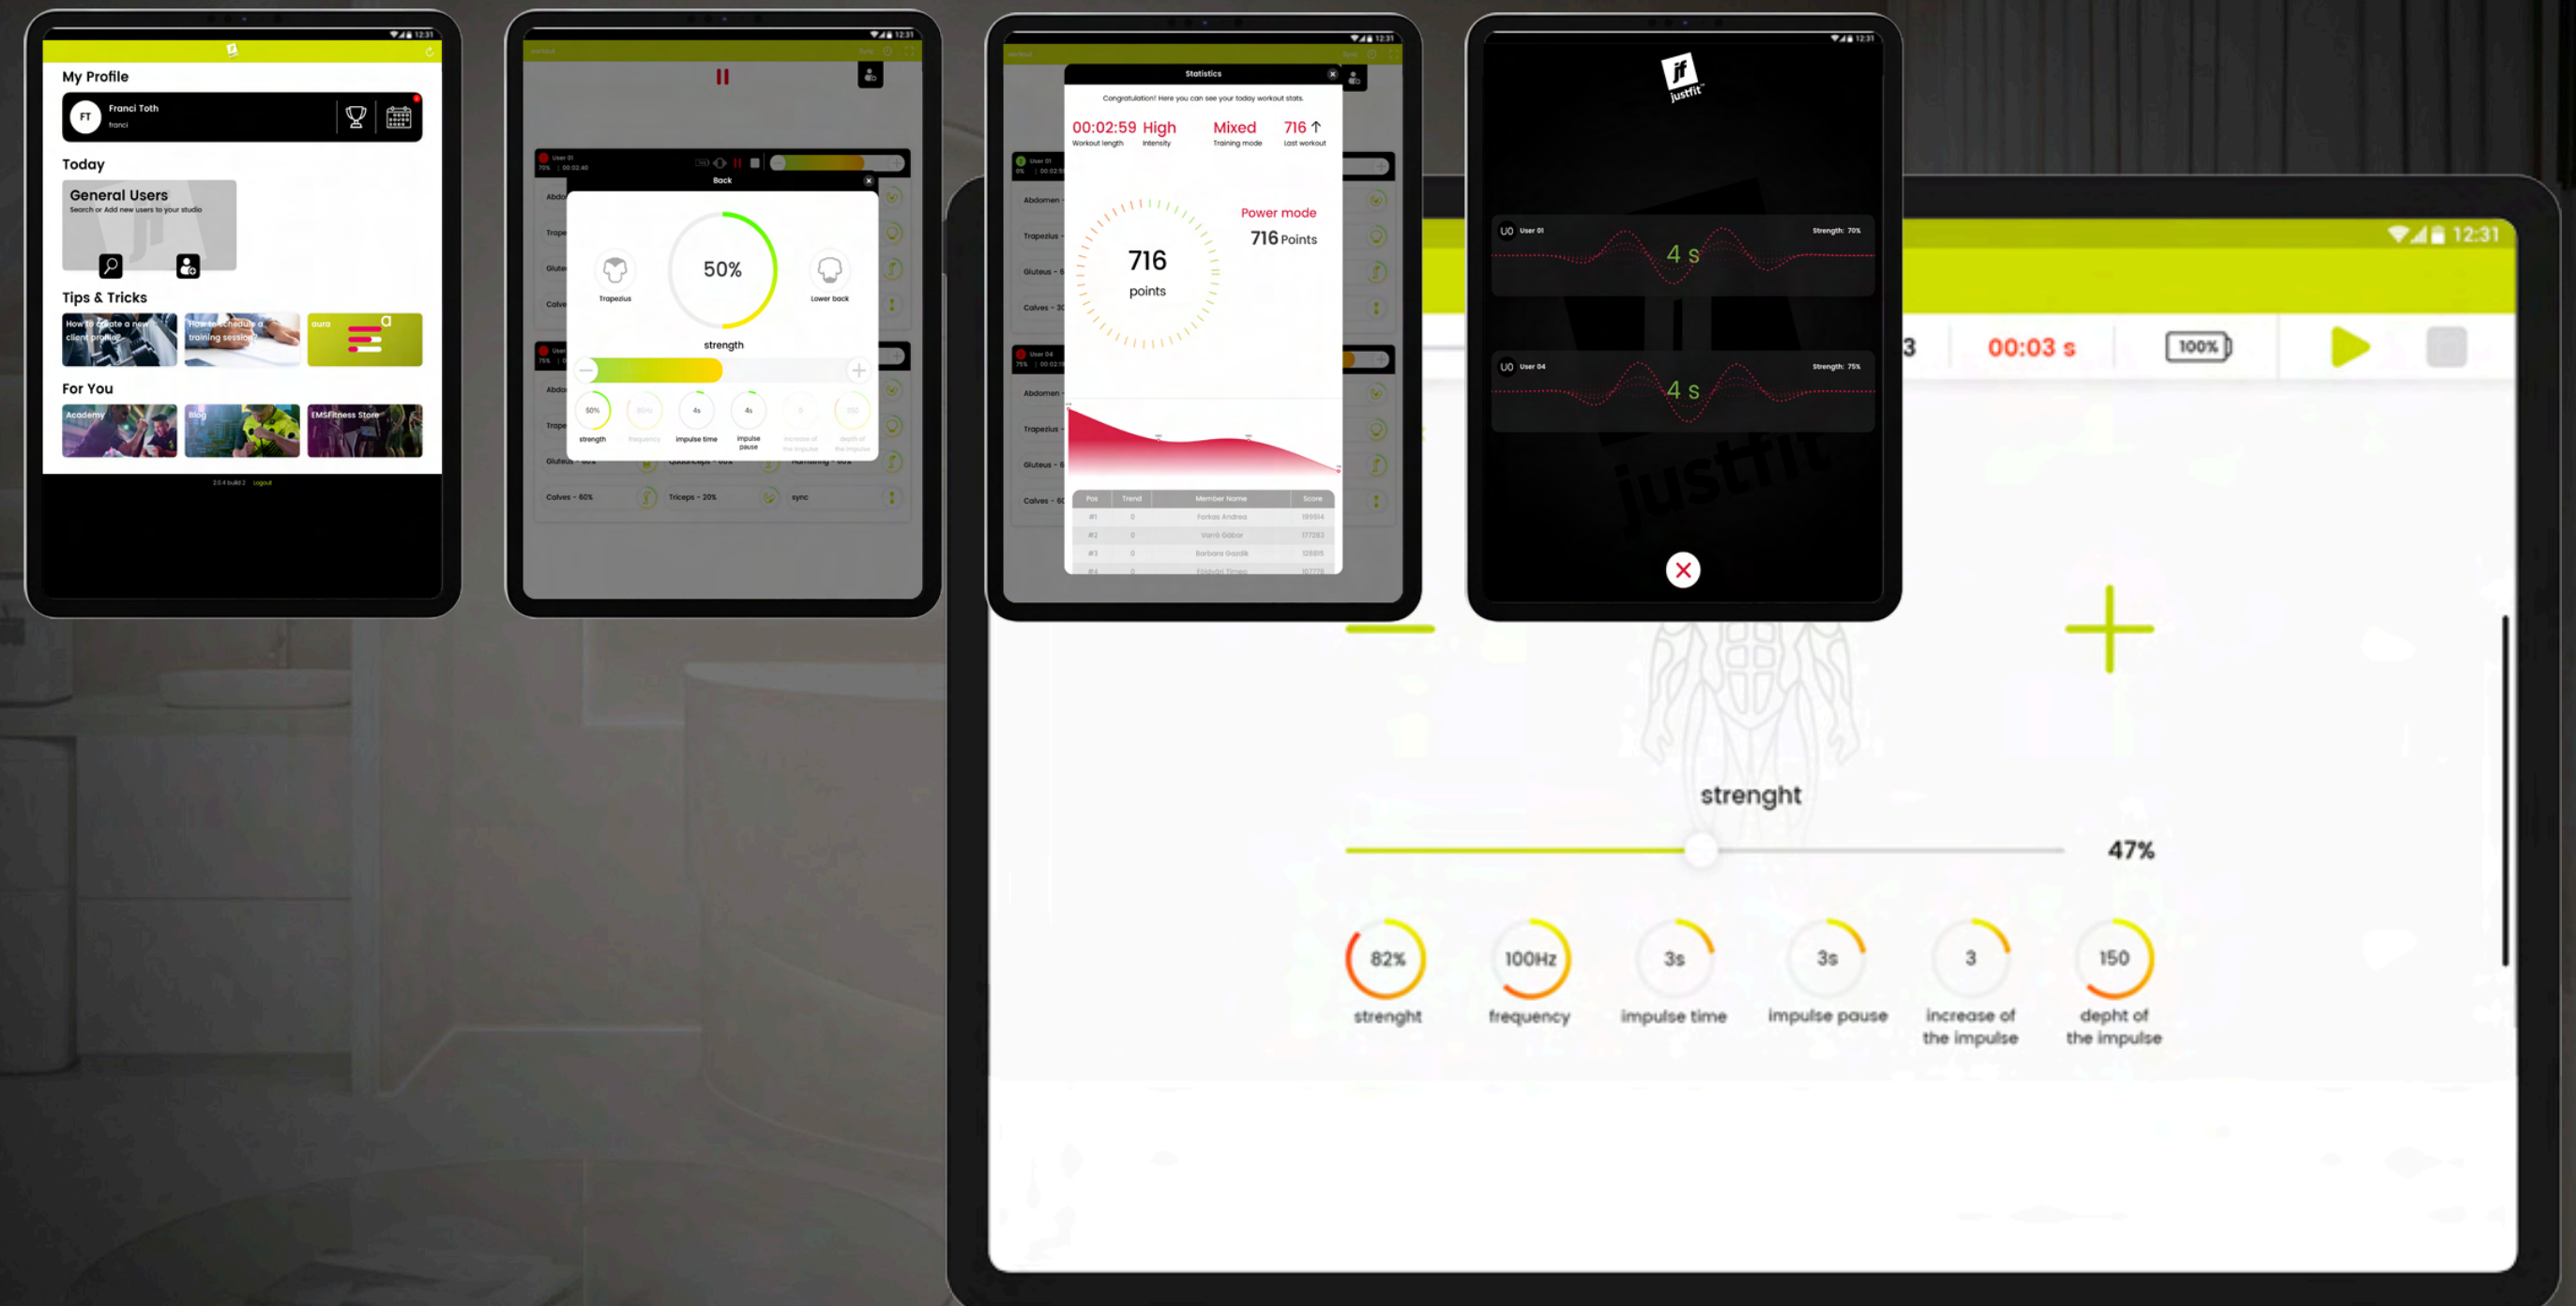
12:31

My Profile

FT Franci Toth
franci

Today

General Users
Search or Add new users to your studio

Tips & Tricks

How to create a new client profile?

How to schedule a training session?

aura

For You

Academy

Blog

EMSFitness Store

2.0.4 build 2 Logout

12:31

User 01
75% | 00:02:40

Back

Abdo

Trape

Glute

Calve

Tropezius

50%

Lower back

strength

50%

strength

frequency

4s
impulse time

4s
impulse pause

increase of the impulse

depth of the impulse

Gluteus - 60%

Quadriceps - 60%

Hamstring - 60%

Calves - 60%

Triceps - 20%

sync

12:31

Statistics

Congratulation! Here you can see your today workout stats.

00:02:59
Workout length

High
Intensity

Mixed
Training mode

716
Last workout

716
points

Power mode
716 Points

| Pos | Trend | Member Name | Score |
|---|---|---|---|
| #1 | 0 | Farkas Andrea | 189614 |
| #2 | 0 | Varró Gábor | 177283 |
| #3 | 0 | Barbara Gazdik | 129805 |
| #4 | 0 | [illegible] | 107779 |

User 01

Abdomen

Trapezius

Gluteus - 6

Calves - 30

User 04

Abdomen

Trapezius

Gluteus - 6

Calves - 60

12:31

justfit

UO User 01
Strength: 70%
4 s

UO User 04
Strength: 75%
4 s

justfit

12:31

3

00:03 s

100%

strenght

47%

82%
strenght

100Hz
frequency

3s
impulse time

3s
impulse pause

3
increase of the impulse

150
depht of the impulse